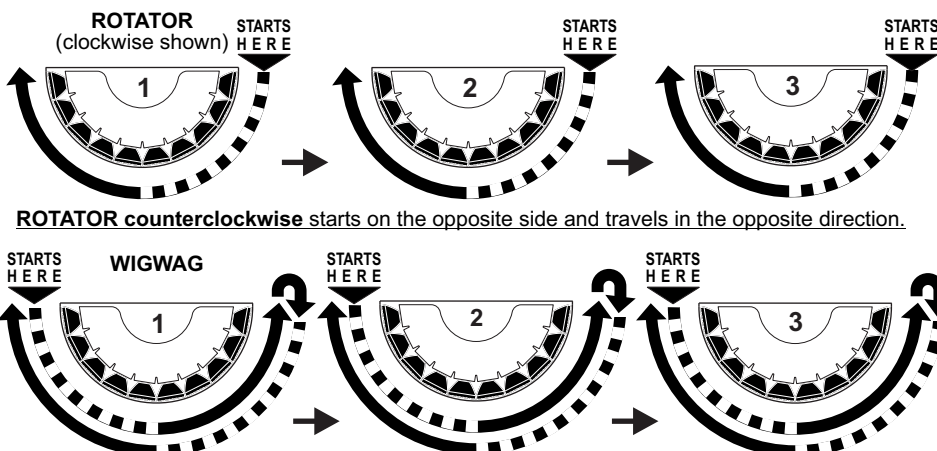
ROTATOR (clockwise shown)

STARTS HERE

1

STARTS HERE

2

STARTS HERE

3

ROTATOR counterclockwise starts on the opposite side and travels in the opposite direction.

STARTS HERE

WIGWAG

1

STARTS HERE

2

STARTS HERE

3